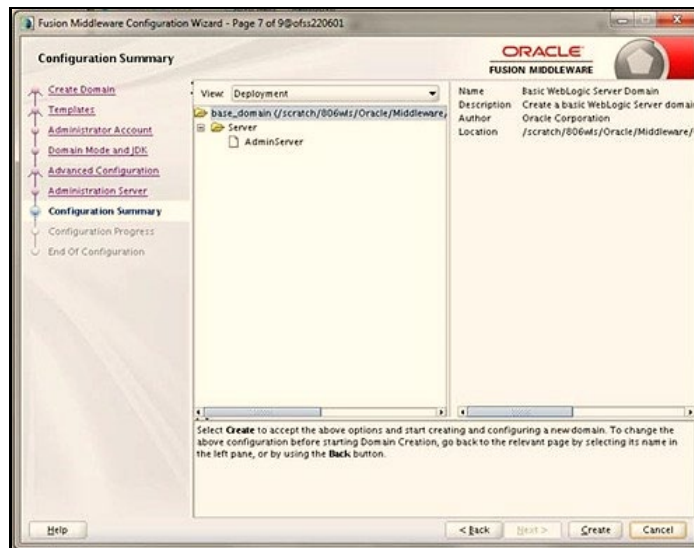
Fusion Middleware Configuration Wizard - Page 7 of 9@ofss220601

Configuration Summary

ORACLE
FUSION MIDDLEWARE

Create Domain
Templates
Administrator Account
Domain Mode and JDK
Advanced Configuration
Administration Server
Configuration Summary
Configuration Progress
End Of Configuration

View: Deployment

base_domain (/scratch/806wls/Oracle/Middleware,
Server
AdminServer

| | |
|---|---|
| Name | Basic WebLogic Server Domain |
| Description | Create a basic WebLogic Server domai |
| Author | Oracle Corporation |
| Location | /scratch/806wls/Oracle/Middleware/ |

Select **Create** to accept the above options and start creating and configuring a new domain. To change the above configuration before starting Domain Creation, go back to the relevant page by selecting its name in the left pane, or by using the **Back** button.

Help

< Back Next > Create Cancel